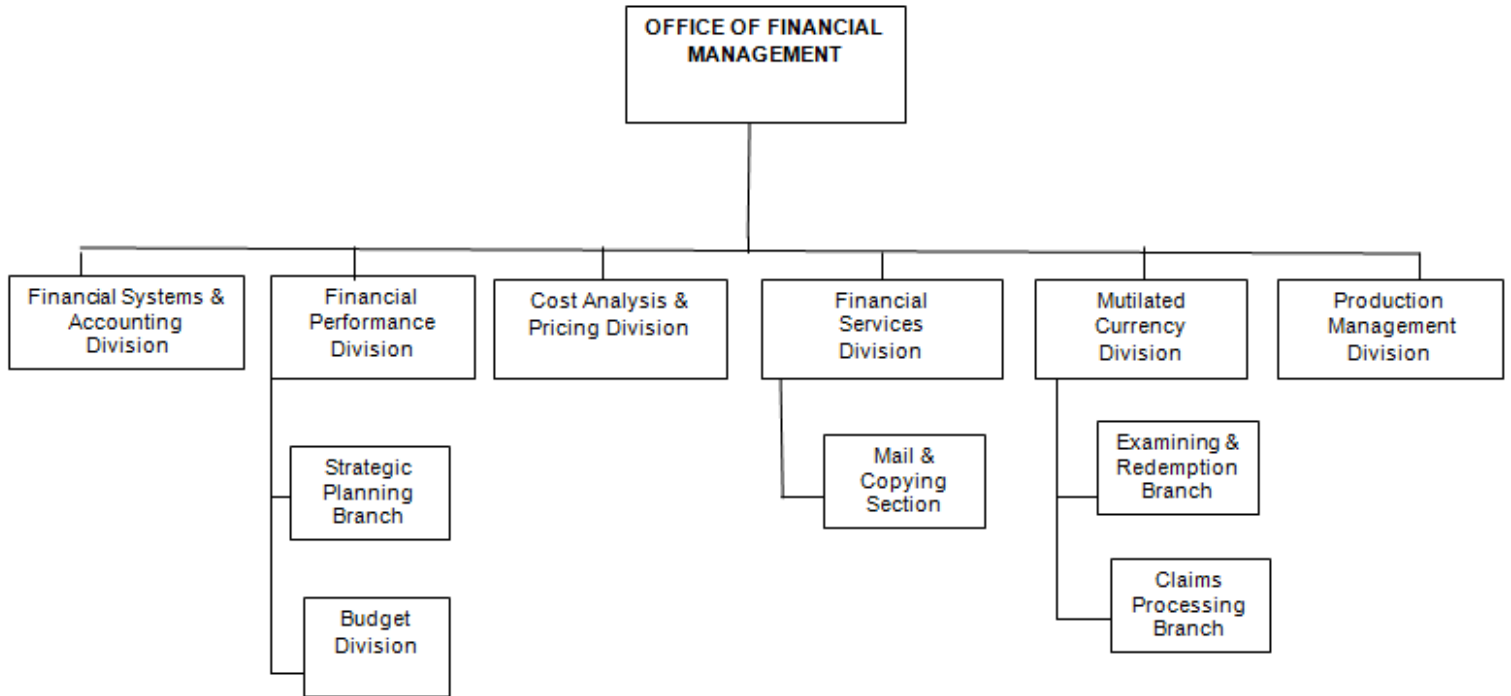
OFFICE OF FINANCIAL MANAGEMENT

Financial Systems & Accounting Division

Financial Performance Division

Strategic Planning Branch

Budget Division

Cost Analysis & Pricing Division

Financial Services Division

Mail & Copying Section

Mutilated Currency Division

Examining & Redemption Branch

Claims Processing Branch

Production Management Division